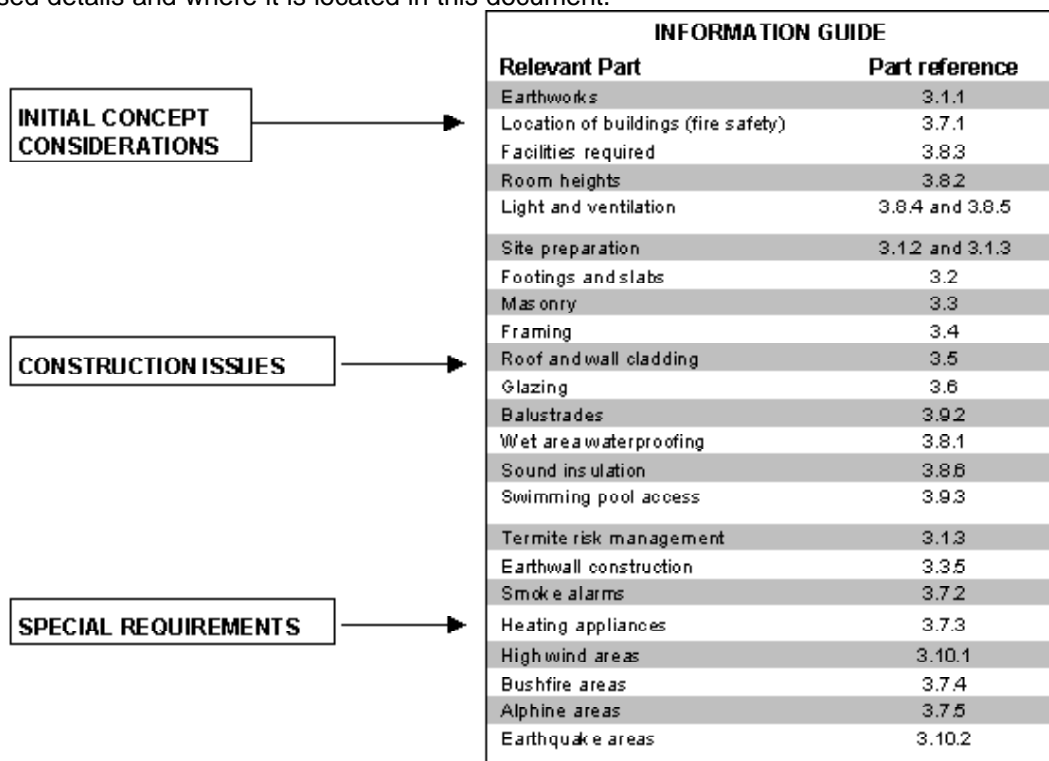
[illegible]sed details and where it is located in this document.

INITIAL CONCEPT CONSIDERATIONS

CONSTRUCTION ISSUES

SPECIAL REQUIREMENTS

INFORMATION GUIDE

| Relevant Part | Part reference |
|---|---|
| Earthworks | 3.1.1 |
| Location of buildings (fire safety) | 3.7.1 |
| Facilities required | 3.8.3 |
| Room heights | 3.8.2 |
| Light and ventilation | 3.8.4 and 3.8.5 |
| Site preparation | 3.1.2 and 3.1.3 |
| Footings and slabs | 3.2 |
| Masonry | 3.3 |
| Framing | 3.4 |
| Roof and wall cladding | 3.5 |
| Glazing | 3.6 |
| Balustrades | 3.9.2 |
| Wet area waterproofing | 3.8.1 |
| Sound insulation | 3.8.6 |
| Swimming pool access | 3.9.3 |
| Termite risk management | 3.1.3 |
| Earthwall construction | 3.3.5 |
| Smoke alarms | 3.7.2 |
| Heating appliances | 3.7.3 |
| High wind areas | 3.10.1 |
| Bushfire areas | 3.7.4 |
| Alphine areas | 3.7.5 |
| Earthquake areas | 3.10.2 |